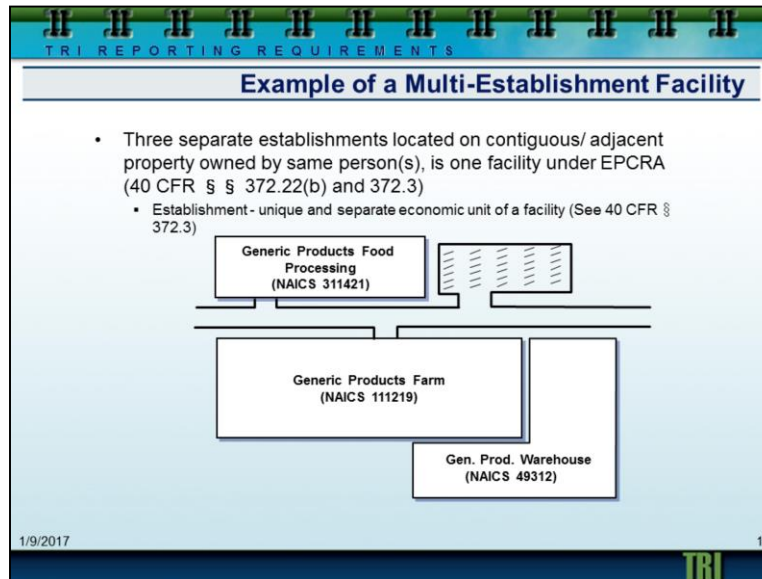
TRI REPORTING REQUIREMENTS

Example of a Multi-Establishment Facility

- Three separate establishments located on contiguous/ adjacent property owned by same person(s), is one facility under EPCRA (40 CFR § § 372.22(b) and 372.3)
  - Establishment - unique and separate economic unit of a facility (See 40 CFR § 372.3)

Generic Products Food Processing (NAICS 311421)

Generic Products Farm (NAICS 111219)

Gen. Prod. Warehouse (NAICS 49312)

1/9/2017

1

TRI